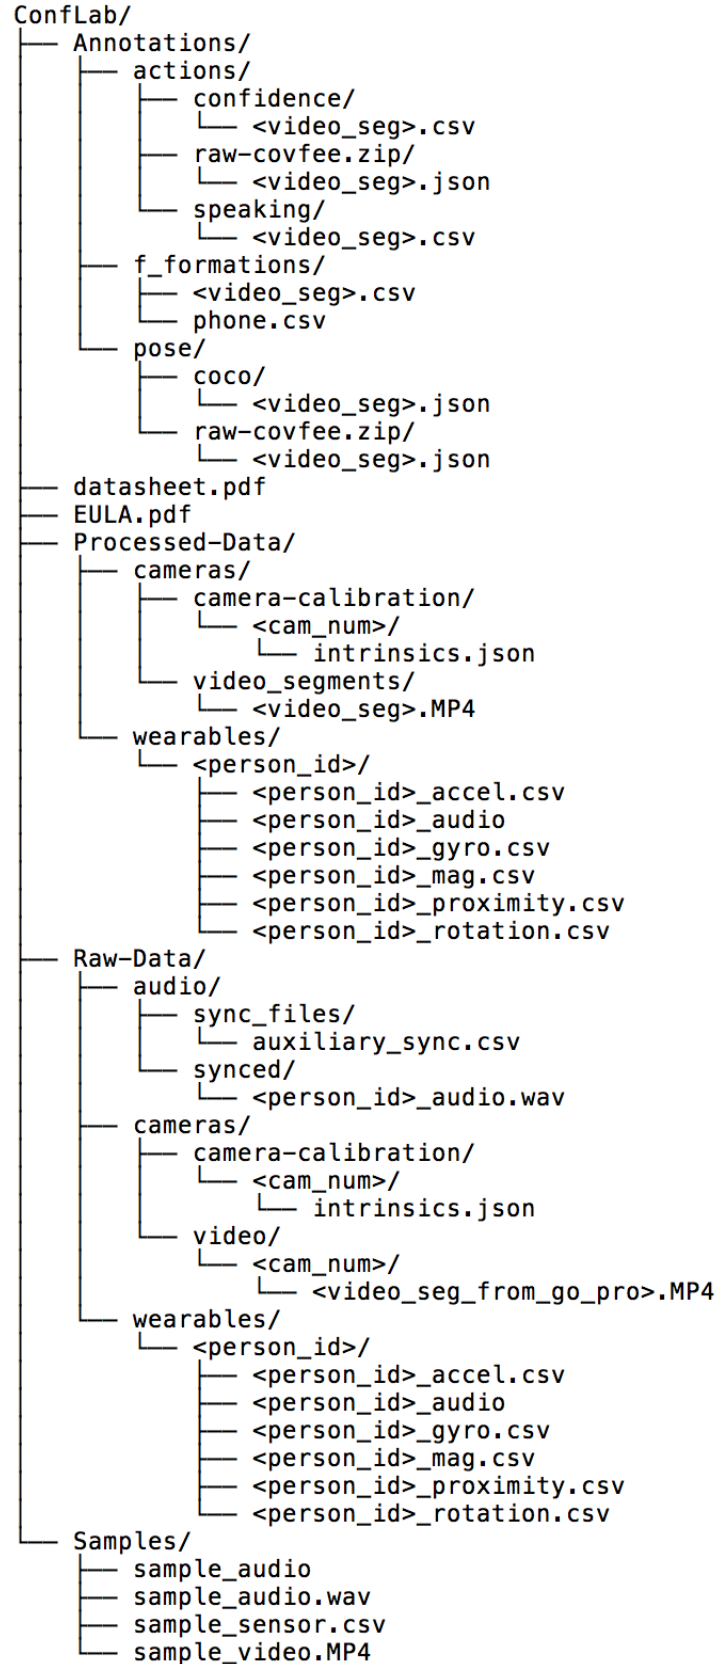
ConfLab/
├── Annotations/
│   ├── actions/
│   │   ├── confidence/
│   │   │   └── <video_seg>.csv
│   │   ├── raw-covfee.zip/
│   │   │   └── <video_seg>.json
│   │   └── speaking/
│   │       └── <video_seg>.csv
│   ├── f_formations/
│   │   ├── <video_seg>.csv
│   │   └── phone.csv
│   └── pose/
│       ├── coco/
│       │   └── <video_seg>.json
│       └── raw-covfee.zip/
│           └── <video_seg>.json
├── datasheet.pdf
├── EULA.pdf
├── Processed-Data/
│   ├── cameras/
│   │   ├── camera-calibration/
│   │   │   └── <cam_num>/
│   │   │       └── intrinsics.json
│   │   └── video_segments/
│   │       └── <video_seg>.MP4
│   └── wearables/
│       └── <person_id>/
│           ├── <person_id>_accel.csv
│           ├── <person_id>_audio
│           ├── <person_id>_gyro.csv
│           ├── <person_id>_mag.csv
│           ├── <person_id>_proximity.csv
│           └── <person_id>_rotation.csv
├── Raw-Data/
│   ├── audio/
│   │   ├── sync_files/
│   │   │   └── auxiliary_sync.csv
│   │   └── synced/
│   │       └── <person_id>_audio.wav
│   ├── cameras/
│   │   ├── camera-calibration/
│   │   │   └── <cam_num>/
│   │   │       └── intrinsics.json
│   │   └── video/
│   │       └── <cam_num>/
│   │           └── <video_seg_from_go_pro>.MP4
│   └── wearables/
│       └── <person_id>/
│           ├── <person_id>_accel.csv
│           ├── <person_id>_audio
│           ├── <person_id>_gyro.csv
│           ├── <person_id>_mag.csv
│           ├── <person_id>_proximity.csv
│           └── <person_id>_rotation.csv
└── Samples/
    ├── sample_audio
    ├── sample_audio.wav
    ├── sample_sensor.csv
    └── sample_video.MP4